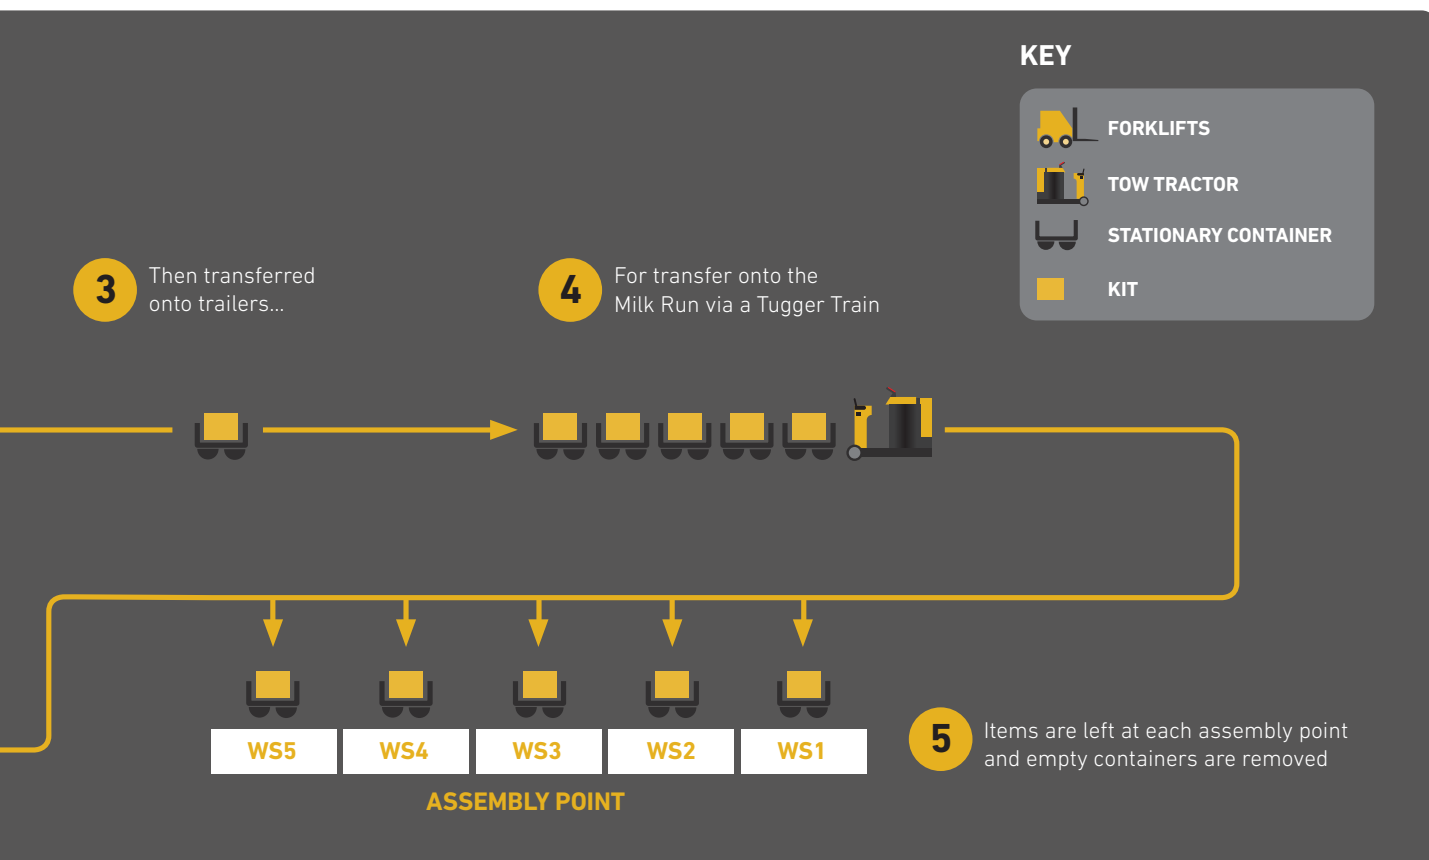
KEY

FORKLIFTS

TOW TRACTOR

STATIONARY CONTAINER

KIT

3 Then transferred onto trailers...

4 For transfer onto the Milk Run via a Tugger Train

WS5 WS4 WS3 WS2 WS1

ASSEMBLY POINT

5 Items are left at each assembly point and empty containers are removed